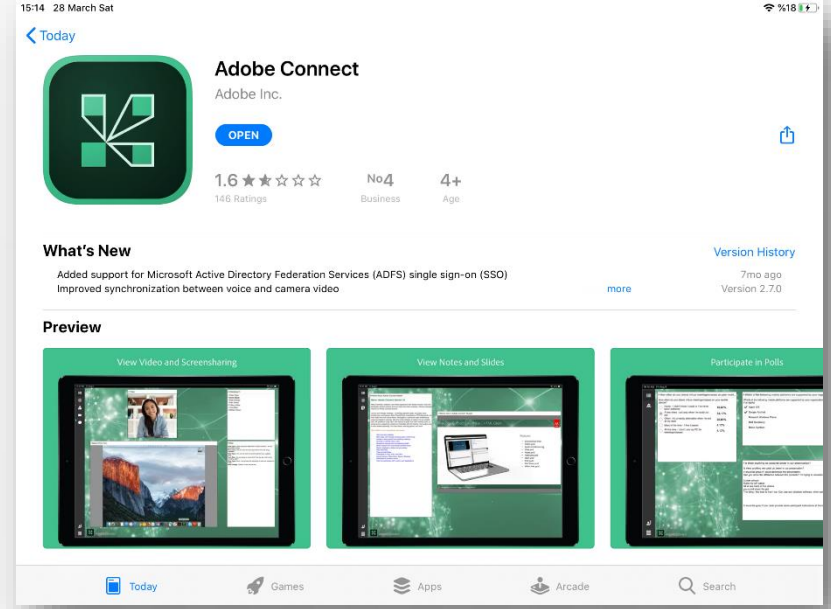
15:14 28 March Sat

%18

< Today

Adobe Connect

Adobe Inc.

OPEN

1.6 ★★☆☆☆

146 Ratings

No4

Business

4+

Age

What's New

Version History

Added support for Microsoft Active Directory Federation Services (ADFS) single sign-on (SSO)

Improved synchronization between voice and camera video

more

7mo ago

Version 2.7.0

Preview

View Video and Screensharing

View Notes and Slides

Participate in Polls

Today

Games

Apps

Arcade

Search